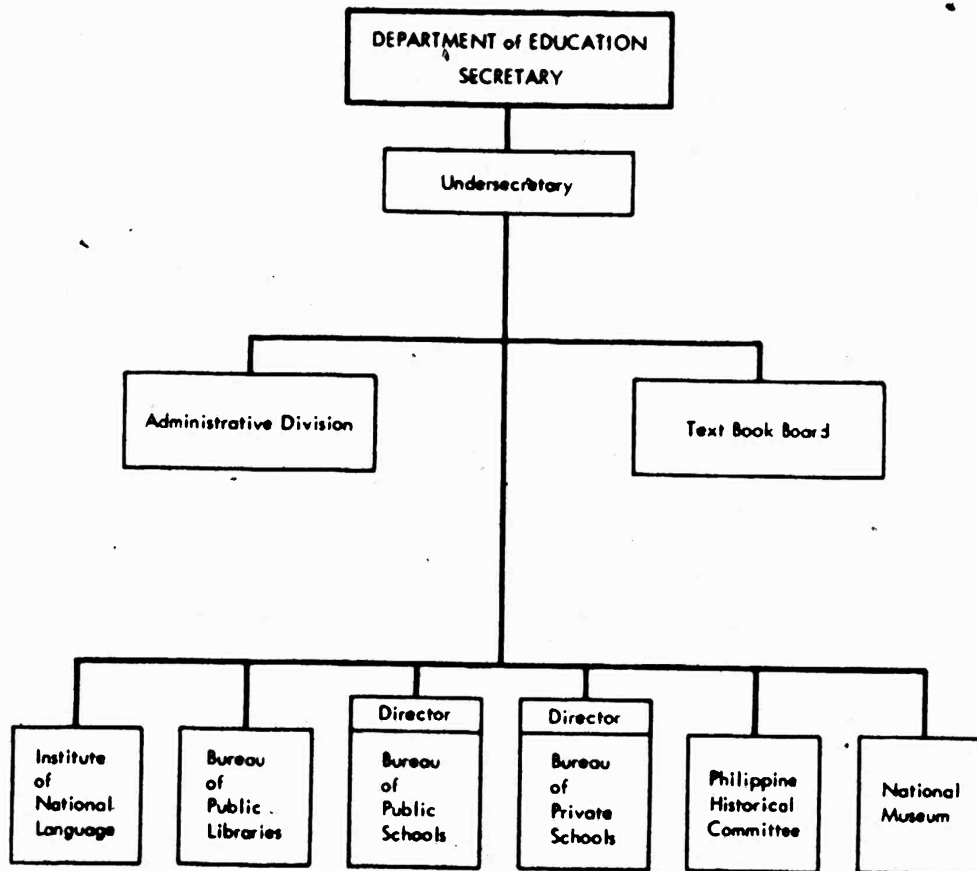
DEPARTMENT of EDUCATION
SECRETARY

Undersecretary

Administrative Division

Text Book Board

Institute of National Language

Bureau of Public Libraries

Director

Bureau of Public Schools

Director

Bureau of Private Schools

Philippine Historical Committee

National Museum